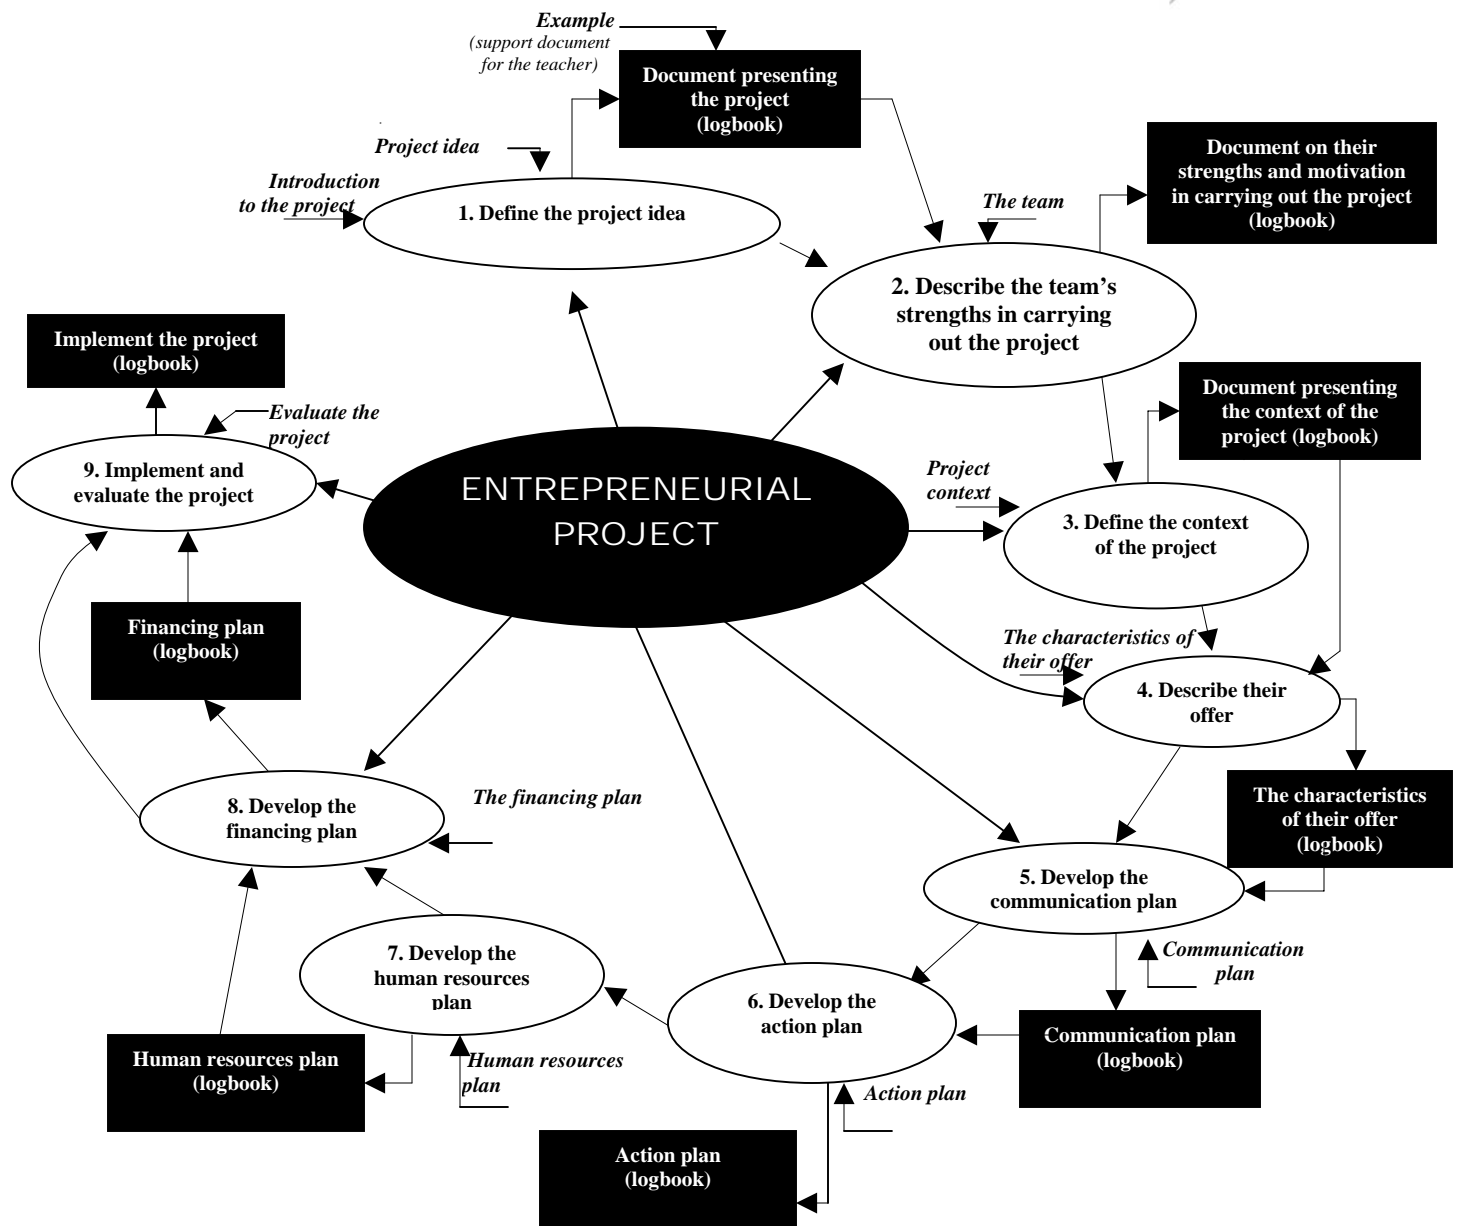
Example
(support document for the teacher)

Document presenting the project (logbook)

Project idea

Introduction to the project

1. Define the project idea

Document on their strengths and motivation in carrying out the project (logbook)

The team

2. Describe the team's strengths in carrying out the project

Implement the project (logbook)

Evaluate the project

9. Implement and evaluate the project

ENTREPRENEURIAL PROJECT

Document presenting the context of the project (logbook)

Project context

3. Define the context of the project

Financing plan (logbook)

The characteristics of their offer

4. Describe their offer

8. Develop the financing plan

The financing plan

The characteristics of their offer (logbook)

5. Develop the communication plan

Communication plan

7. Develop the human resources plan

6. Develop the action plan

Communication plan (logbook)

Human resources plan (logbook)

Human resources plan

Action plan

Action plan (logbook)